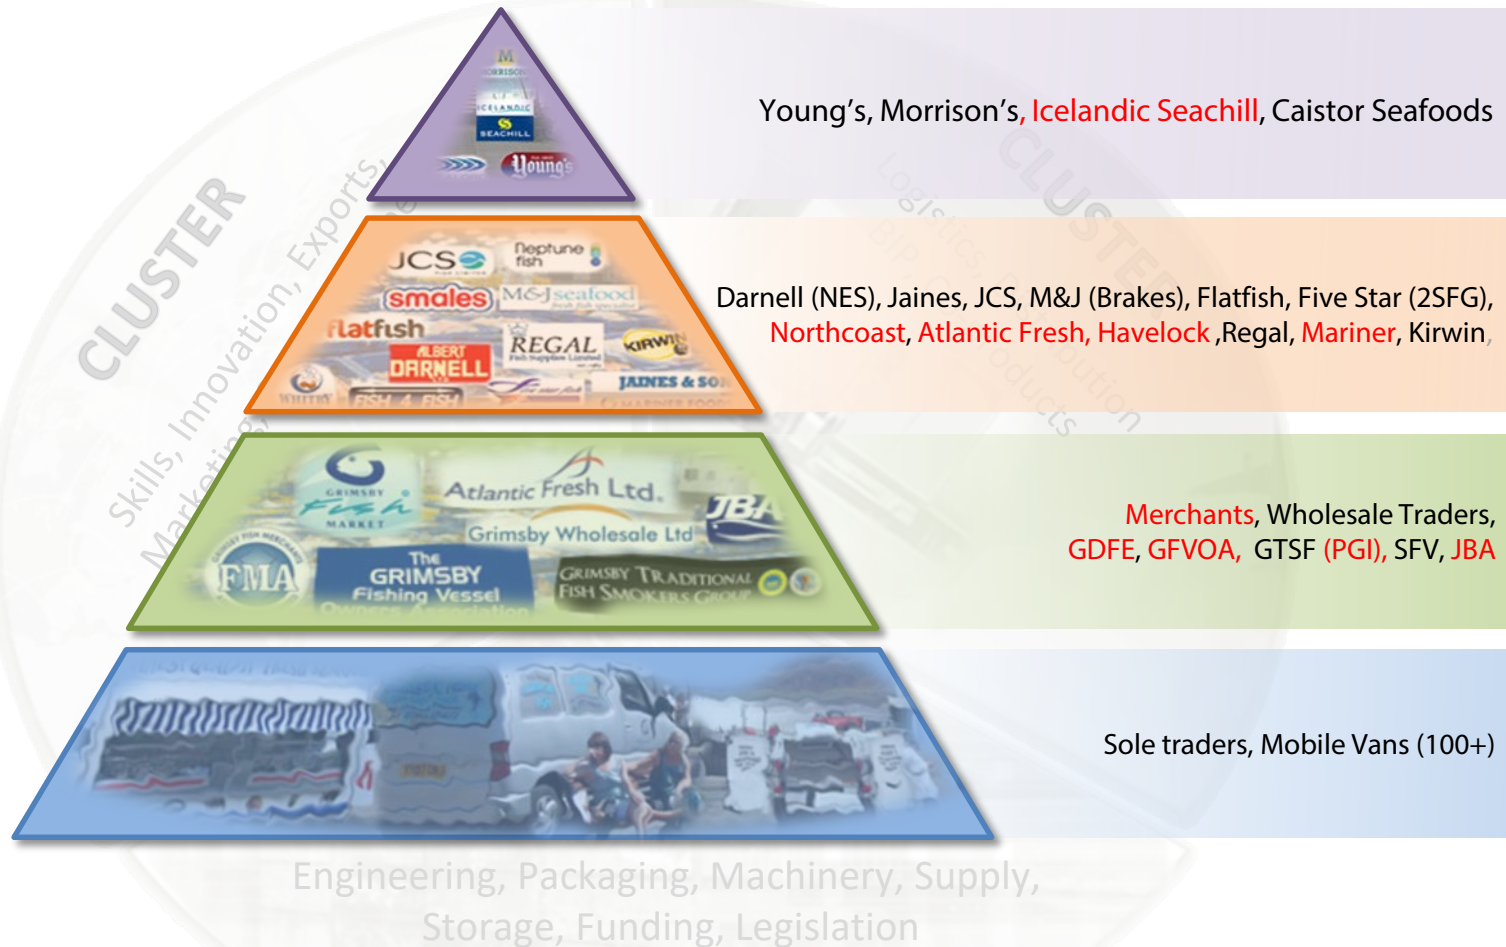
M
MORRISONS
ICELANDIC
SEACHILL
Young's

Young's, Morrison's, Icelandic Seachill, Caistor Seafoods

JCS
Neptune fish
smales
M&J seafood
flatfish
REGAL
KIRWIN
ALBERT DARNELL
JAINES & SON
FISH 4 FISH

Darnell (NES), Jaines, JCS, M&J (Brakes), Flatfish, Five Star (2SFG), Northcoast, Atlantic Fresh, Havelock ,Regal, Mariner, Kirwin,

GRIMSBY FISH MARKET
Atlantic Fresh Ltd.
Grimsby Wholesale Ltd
JBA
FMA
The GRIMSBY Fishing Vessel
GRIMSBY TRADITIONAL FISH SMOKERS GROUP

Merchants, Wholesale Traders, GDFE, GFVOA, GTSF (PGI), SFV, JBA

Sole traders, Mobile Vans (100+)

CLUSTER
Skills, Innovation, Exports, Marketing
CLUSTER
Logistics, Distribution, Products

Engineering, Packaging, Machinery, Supply, Storage, Funding, Legislation